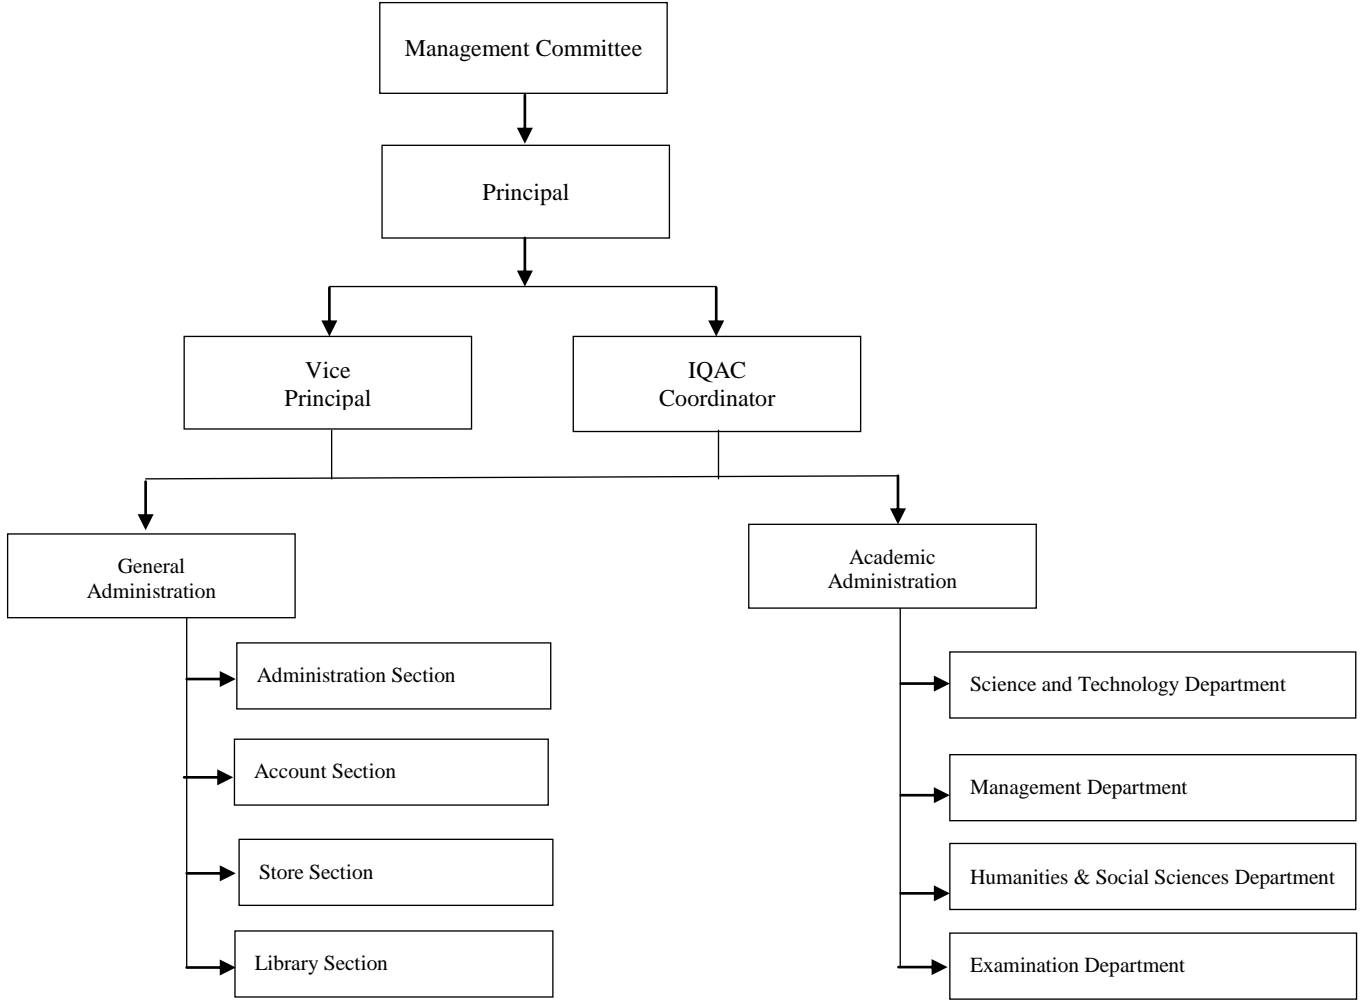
Management Committee

Principal

Vice Principal

IQAC Coordinator

General Administration

Administration Section

Account Section

Store Section

Library Section

Academic Administration

Science and Technology Department

Management Department

Humanities & Social Sciences Department

Examination Department